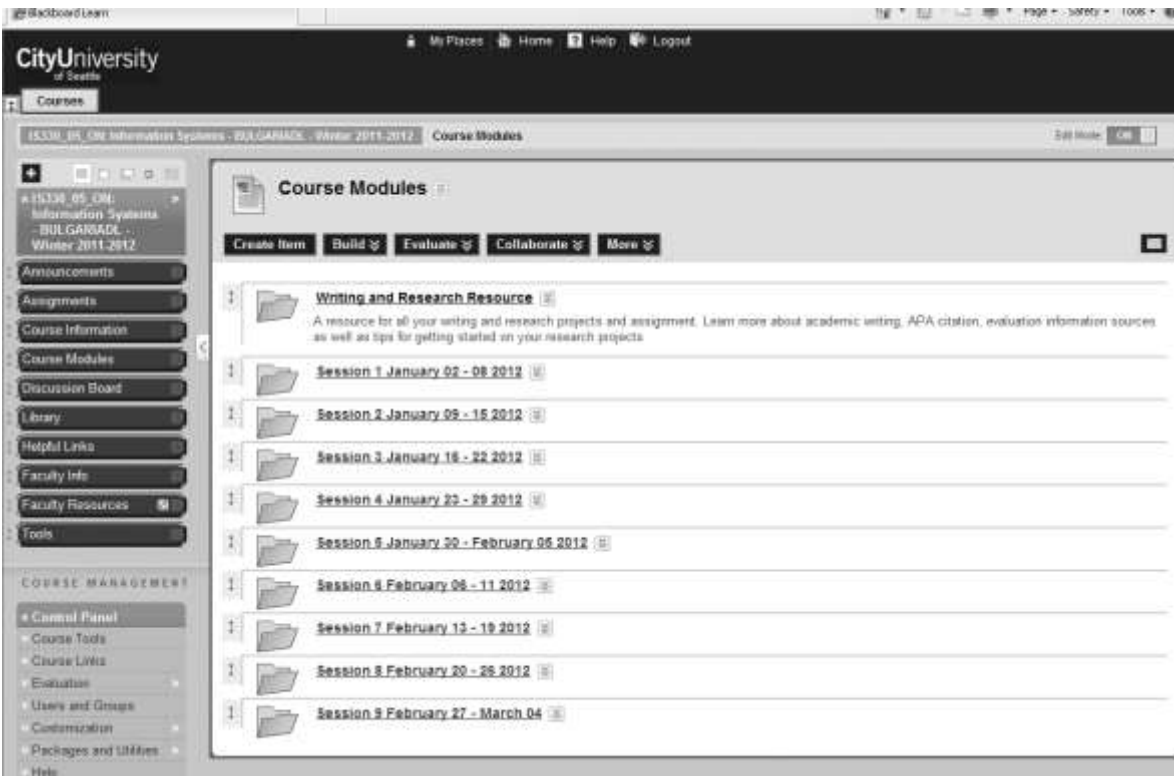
Blackboard Learn

Page ▾ Safety ▾ Tools ▾

CityUniversity
of Seattle

My Places Home Help Logout

Courses

IS330_05_ON: Information Systems - BULGARIADL - Winter 2011-2012 Course Modules

Edit Mode ON

IS330_05_ON: Information Systems - BULGARIADL - Winter 2011-2012

Announcements
Assignments
Course Information
Course Modules
Discussion Board
Library
Helpful Links
Faculty Info
Faculty Resources
Tools

COURSE MANAGEMENT

Control Panel
Course Tools
Course Links
Evaluation
Users and Groups
Customization
Packages and Utilities
Help

Course Modules

Create Item Build Evaluate Collaborate More

Writing and Research Resource
A resource for all your writing and research projects and assignment. Learn more about academic writing, APA citation, evaluation information sources as well as tips for getting started on your research projects

Session 1 January 02 - 08 2012
Session 2 January 09 - 15 2012
Session 3 January 16 - 22 2012
Session 4 January 23 - 29 2012
Session 5 January 30 - February 05 2012
Session 6 February 06 - 11 2012
Session 7 February 13 - 19 2012
Session 8 February 20 - 26 2012
Session 9 February 27 - March 04